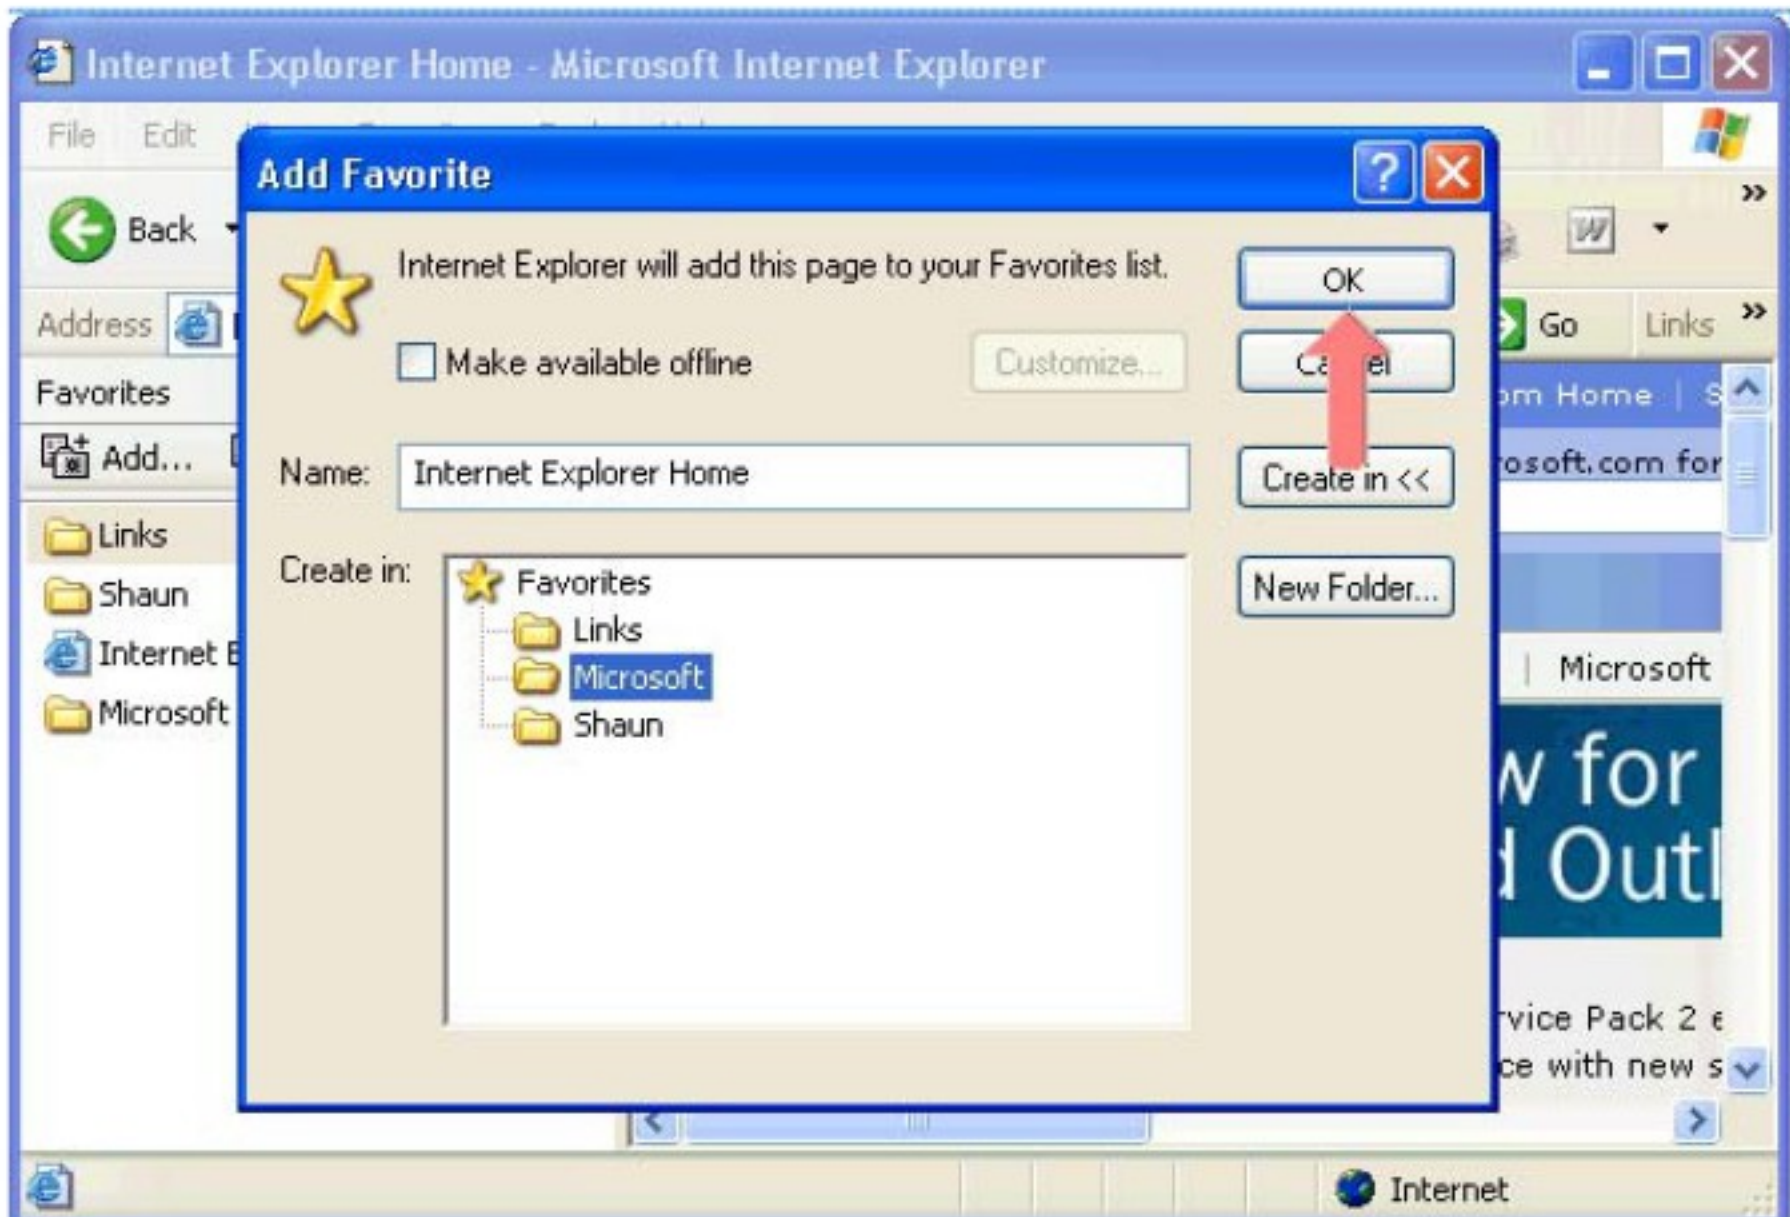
Internet Explorer Home - Microsoft Internet Explorer

File Edit

Back

Address

Go Links

Favorites

Add...

Links

Shaun

Internet E

Microsoft

Add Favorite

Internet Explorer will add this page to your Favorites list.

OK

Make available offline

Customize...

Ca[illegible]el

Name: Internet Explorer Home

Create in <<

Create in:

Favorites

Links

Microsoft

Shaun

New Folder...

om Home | S

osoft.com for

Microsoft

w for

l Outl

rvice Pack 2 e

ce with new s

Internet